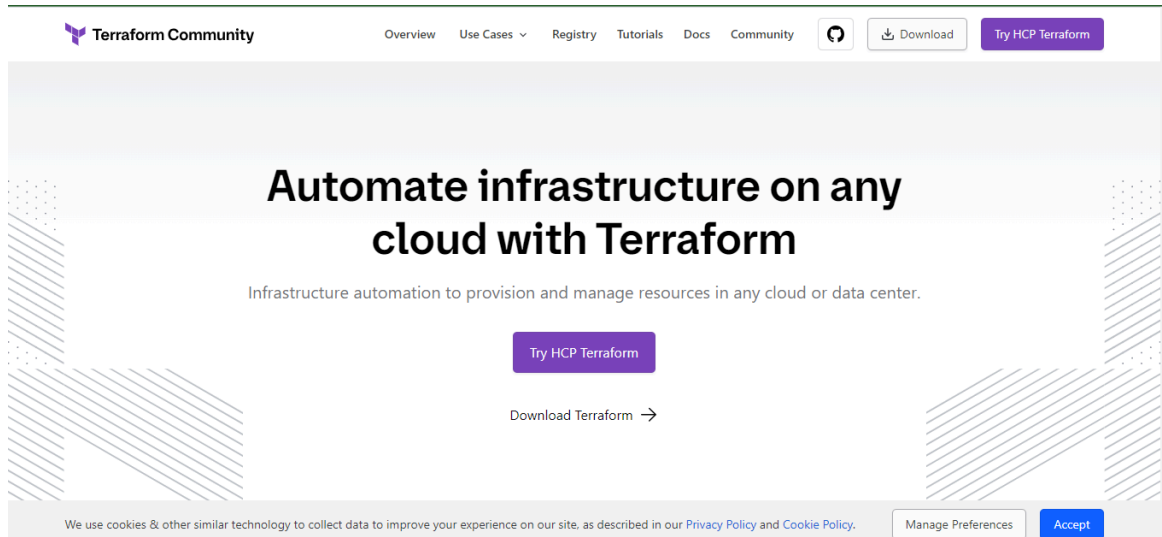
Terraform Community

Overview Use Cases Registry Tutorials Docs Community Download Try HCP Terraform

Automate infrastructure on any cloud with Terraform

Infrastructure automation to provision and manage resources in any cloud or data center.

Try HCP Terraform

Download Terraform →

We use cookies & other similar technology to collect data to improve your experience on our site, as described in our Privacy Policy and Cookie Policy.

Manage Preferences

Accept